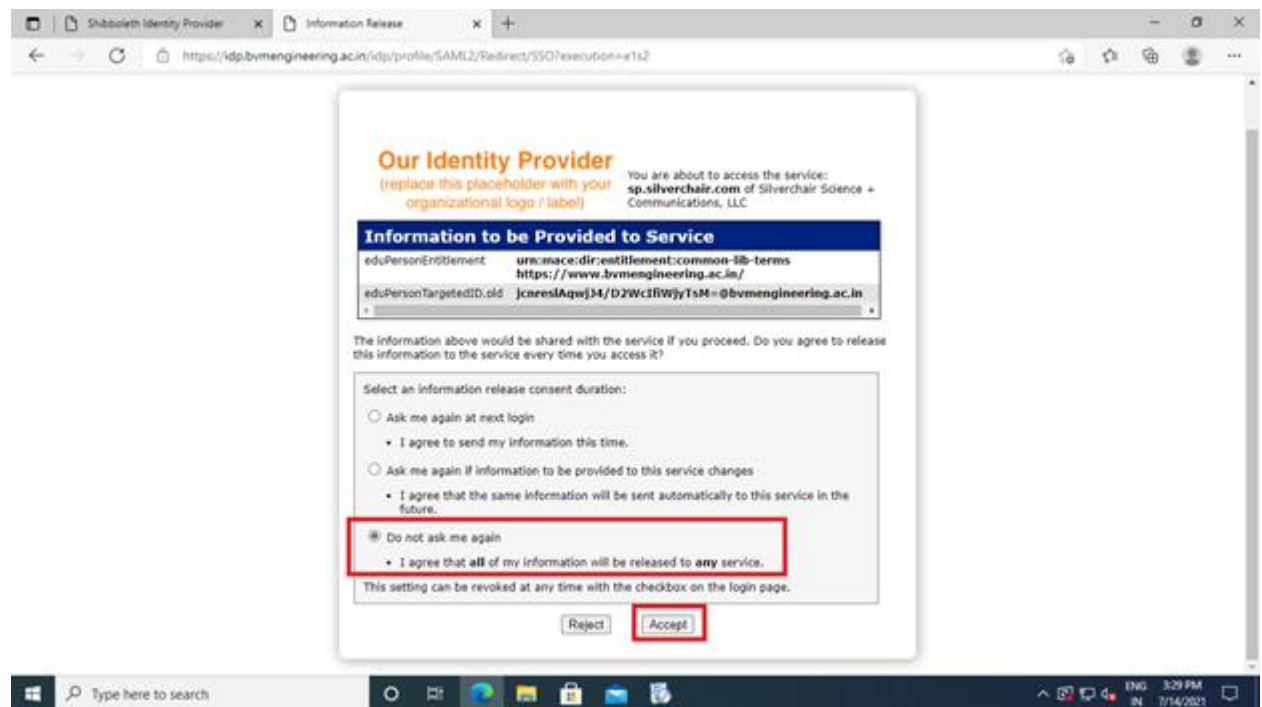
Shibboleth Identity Provider
Information Release
https://idp.bvmengineering.ac.in/idp/profile/SAML2/Redirect/SSO?execution=e1s2

Our Identity Provider
(replace this placeholder with your organizational logo / label)

You are about to access the service: sp.silverchair.com of Silverchair Science + Communications, LLC

Information to be Provided to Service

| | |
|---|---|
| eduPersonEntitlement | urn:mace:dir:entitlement:common-lib-terms https://www.bvmengineering.ac.in/ |
| eduPersonTargetedID.old | jcnreslAqwjJ4/D2WcIfiWjyTsM=@bvmengineering.ac.in |

The information above would be shared with the service if you proceed. Do you agree to release this information to the service every time you access it?

Select an information release consent duration:

Ask me again at next login
• I agree to send my information this time.

Ask me again if information to be provided to this service changes
• I agree that the same information will be sent automatically to this service in the future.

Do not ask me again
• I agree that all of my information will be released to any service.

This setting can be revoked at any time with the checkbox on the login page.

Reject Accept

Type here to search
ENG IN 3:29 PM 7/14/2021